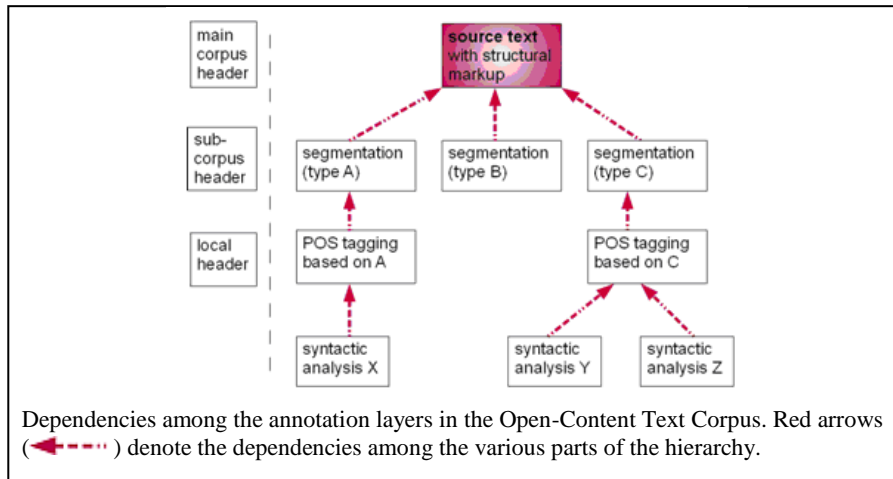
main corpus header

source text with structural markup

sub-corpus header

segmentation (type A)

segmentation (type B)

segmentation (type C)

local header

POS tagging based on A

POS tagging based on C

syntactic analysis X

syntactic analysis Y

syntactic analysis Z

Dependencies among the annotation layers in the Open-Content Text Corpus. Red arrows ( ) denote the dependencies among the various parts of the hierarchy.